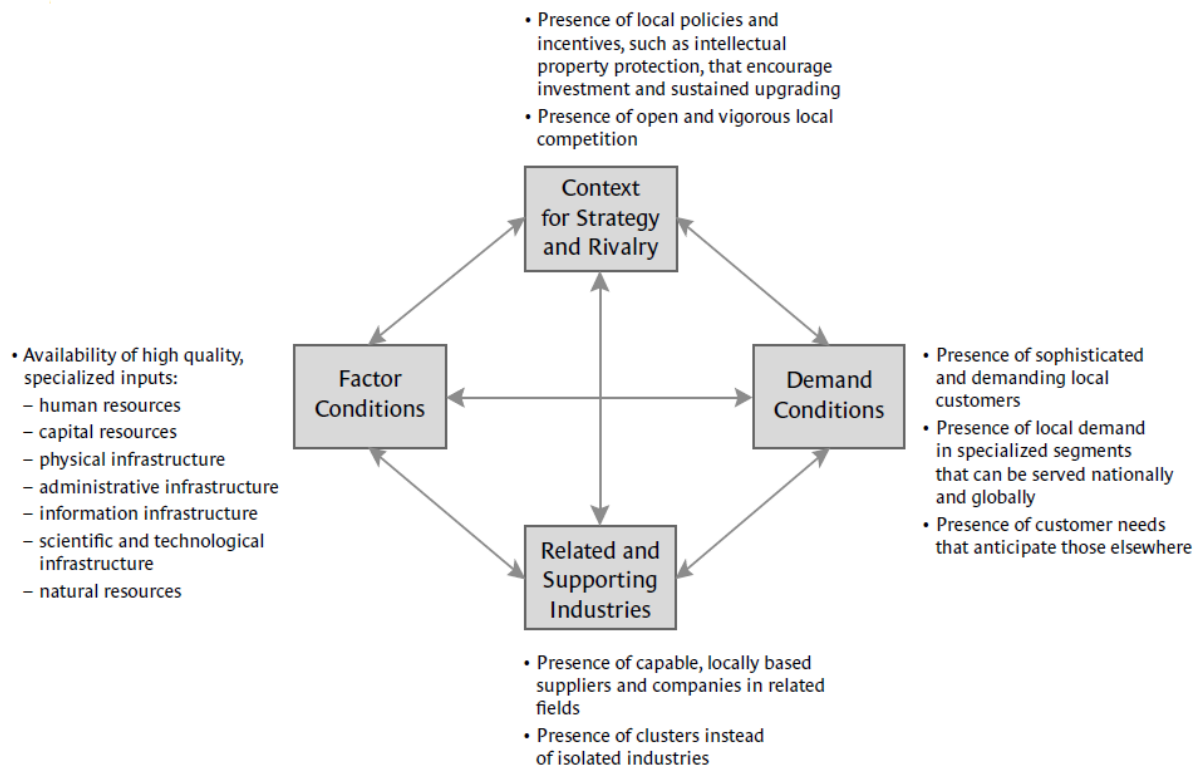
• Presence of local policies and incentives, such as intellectual property protection, that encourage investment and sustained upgrading

• Presence of open and vigorous local competition

Context for Strategy and Rivalry

• Availability of high quality, specialized inputs:
– human resources
– capital resources
– physical infrastructure
– administrative infrastructure
– information infrastructure
– scientific and technological infrastructure
– natural resources

Factor Conditions

Demand Conditions

• Presence of sophisticated and demanding local customers

• Presence of local demand in specialized segments that can be served nationally and globally

• Presence of customer needs that anticipate those elsewhere

Related and Supporting Industries

• Presence of capable, locally based suppliers and companies in related fields

• Presence of clusters instead of isolated industries